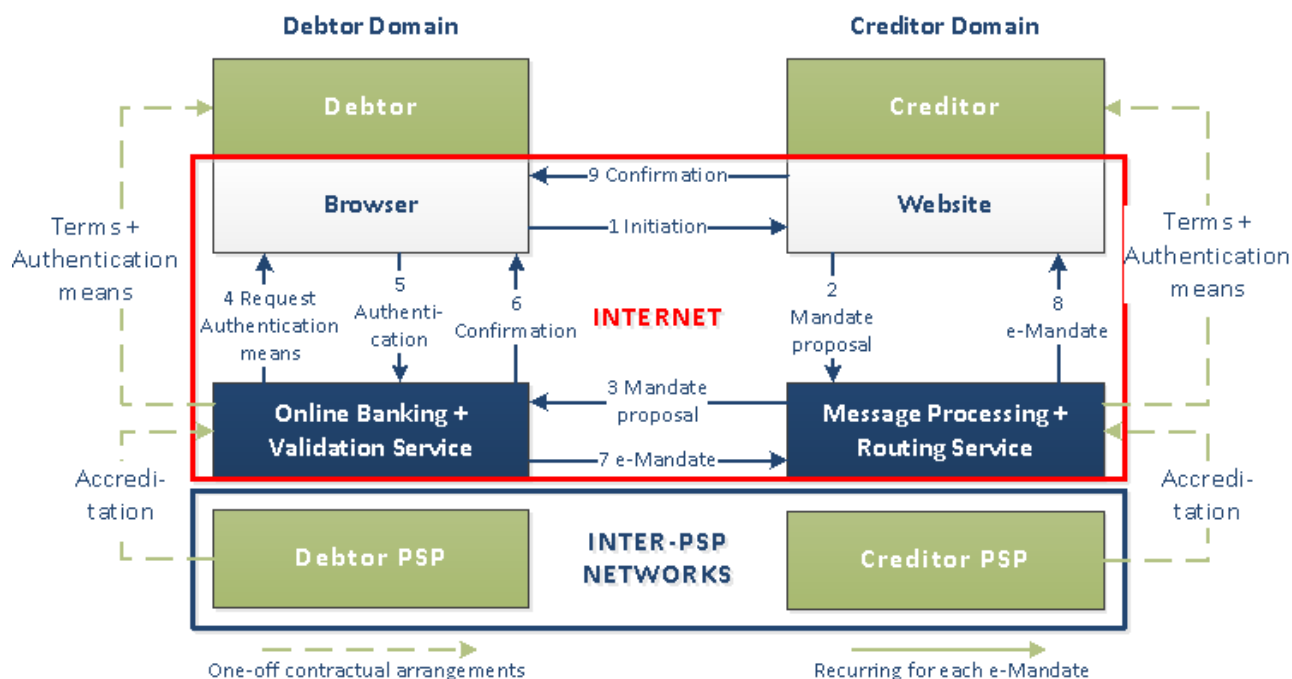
Debtor Domain

Creditor Domain

Debtor

Creditor

9 Confirmation

Browser

1 Initiation

Website

Terms + Authentication means

Terms + Authentication means

4 Request Authentication means

5 Authentication

6 Confirmation

INTERNET

2 Mandate proposal

8 e-Mandate

3 Mandate proposal

Online Banking + Validation Service

Message Processing + Routing Service

7 e-Mandate

Accreditation

Accreditation

Debtor PSP

INTER-PSP NETWORKS

Creditor PSP

One-off contractual arrangements

Recurring for each e-Mandate